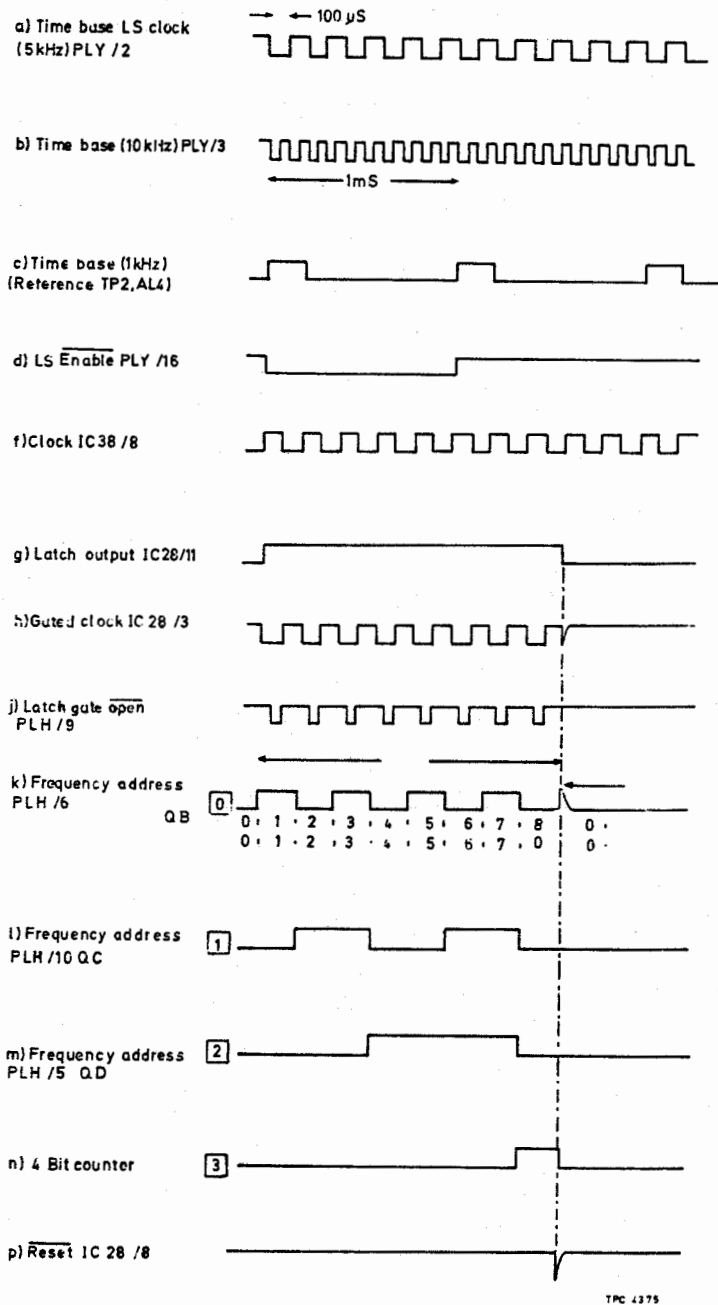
a) Time base LS clock (5kHz) PLY /2

→ ← 100 μS

b) Time base (10 kHz) PLY/3

← 1mS →

c) Time base (1kHz) (Reference TP2, AL4)

d) LS $\overline{\text{Enable}}$ PLY /16

f) Clock IC38 /8

g) Latch output IC28/11

h) Gated clock IC 28 /3

j) Latch gate $\overline{\text{open}}$ PLH /9

k) Frequency address PLH /6

QB

0

0 · 1 · 2 · 3 · 4 · 5 · 6 · 7 · 8 0 ·

0 · 1 · 2 · 3 · 4 · 5 · 6 · 7 · 0 0 ·

l) Frequency address PLH /10 QC

1

m) Frequency address PLH /5 QD

2

n) 4 Bit counter

3

p) $\overline{\text{Reset}}$ IC 28 /8

TPC 4375